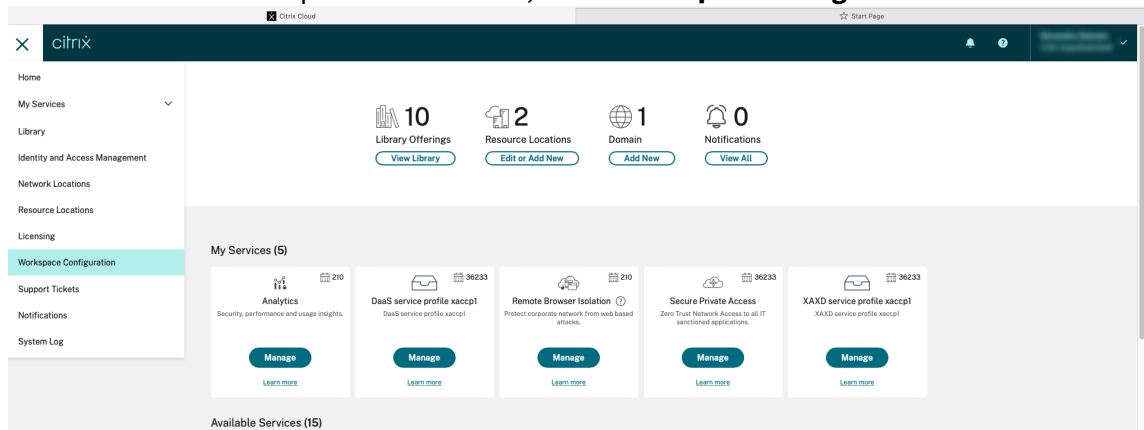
Citrix Cloud

Start Page

citrix

Home

My Services

Library

Identity and Access Management

Network Locations

Resource Locations

Licensing

Workspace Configuration

Support Tickets

Notifications

System Log

10
Library Offerings
View Library

2
Resource Locations
Edit or Add New

1
Domain
Add New

0
Notifications
View All

My Services (5)

210
Analytics
Security, performance and usage insights.
Manage
Learn more

36233
DaaS service profile xaccp1
DaaS service profile xaccp1
Manage
Learn more

210
Remote Browser Isolation
Protect corporate network from web based attacks.
Manage
Learn more

36233
Secure Private Access
Zero Trust Network Access to all IT sanctioned applications.
Manage
Learn more

36233
XAXD service profile xaccp1
XAXD service profile xaccp1
Manage
Learn more

Available Services (15)